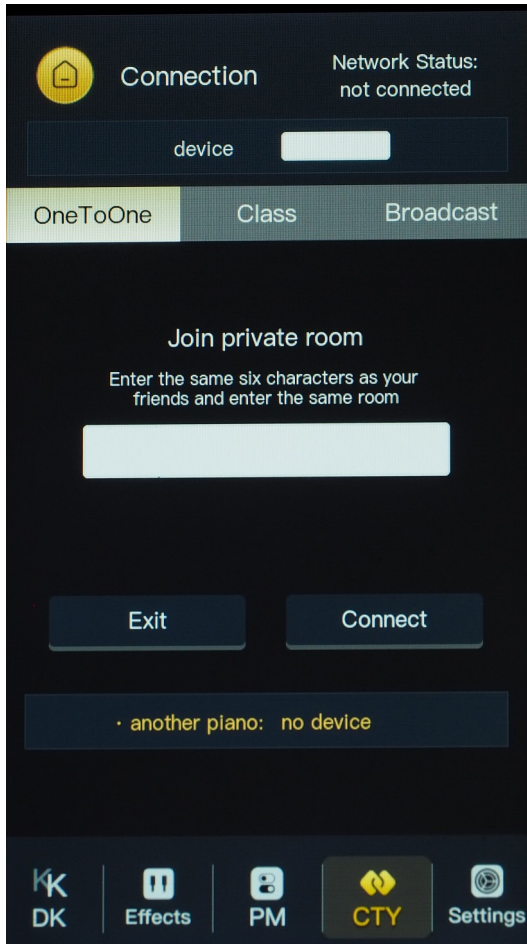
Connection

Network Status:
not connected

device

OneToOne

Class

Broadcast

Join private room

Enter the same six characters as your friends and enter the same room

Exit

Connect

· another piano: no device

DK

Effects

PM

CTY

Settings